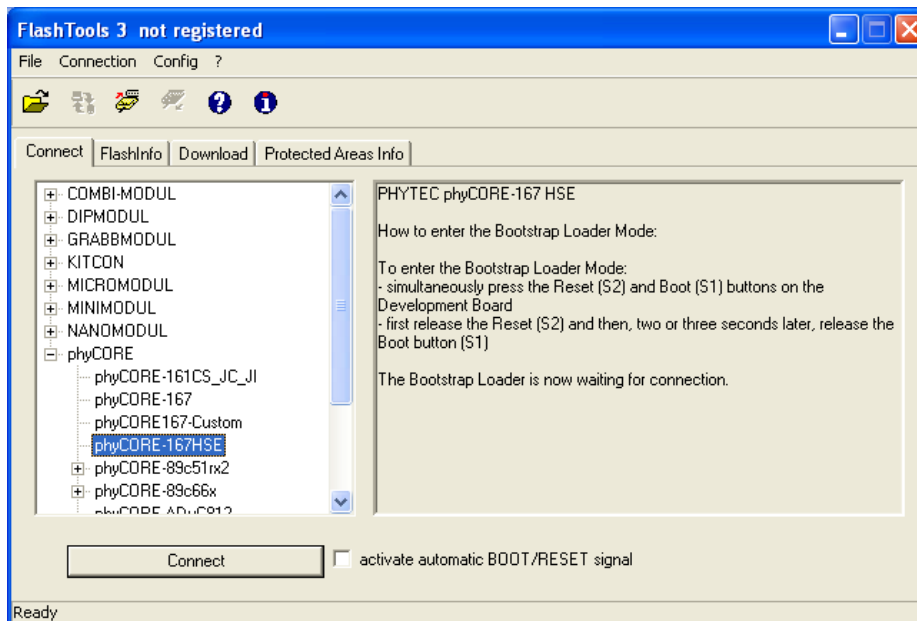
FlashTools 3 not registered

File Connection Config ?

Connect | FlashInfo | Download | Protected Areas Info

COMBI-MODUL
DIPMODUL
GRABBMODUL
KITCON
MICROMODUL
MINIMODUL
NANOMODUL
phyCORE
phyCORE-161CS_JC_JI
phyCORE-167
phyCORE167-Custom
phyCORE-167HSE
phyCORE-89c51rx2
phyCORE-89c66x
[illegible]

PHYTEC phyCORE-167 HSE

How to enter the Bootstrap Loader Mode:

To enter the Bootstrap Loader Mode:
- simultaneously press the Reset (S2) and Boot (S1) buttons on the Development Board
- first release the Reset (S2) and then, two or three seconds later, release the Boot button (S1)

The Bootstrap Loader is now waiting for connection.

Connect

activate automatic BOOT/RESET signal

Ready